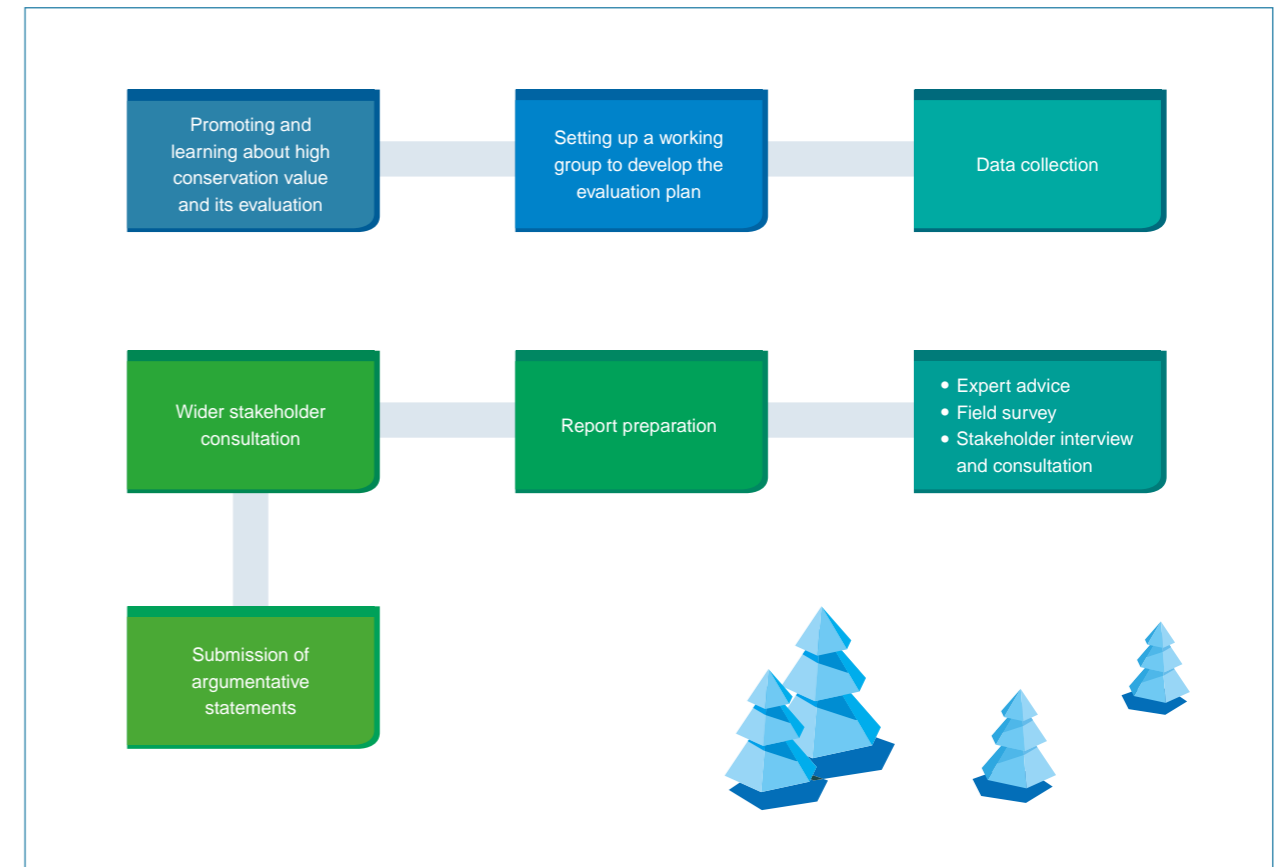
Promoting and learning about high conservation value and its evaluation

Setting up a working group to develop the evaluation plan

Data collection

Wider stakeholder consultation

Report preparation

• Expert advice
• Field survey
• Stakeholder interview and consultation

Submission of argumentative statements